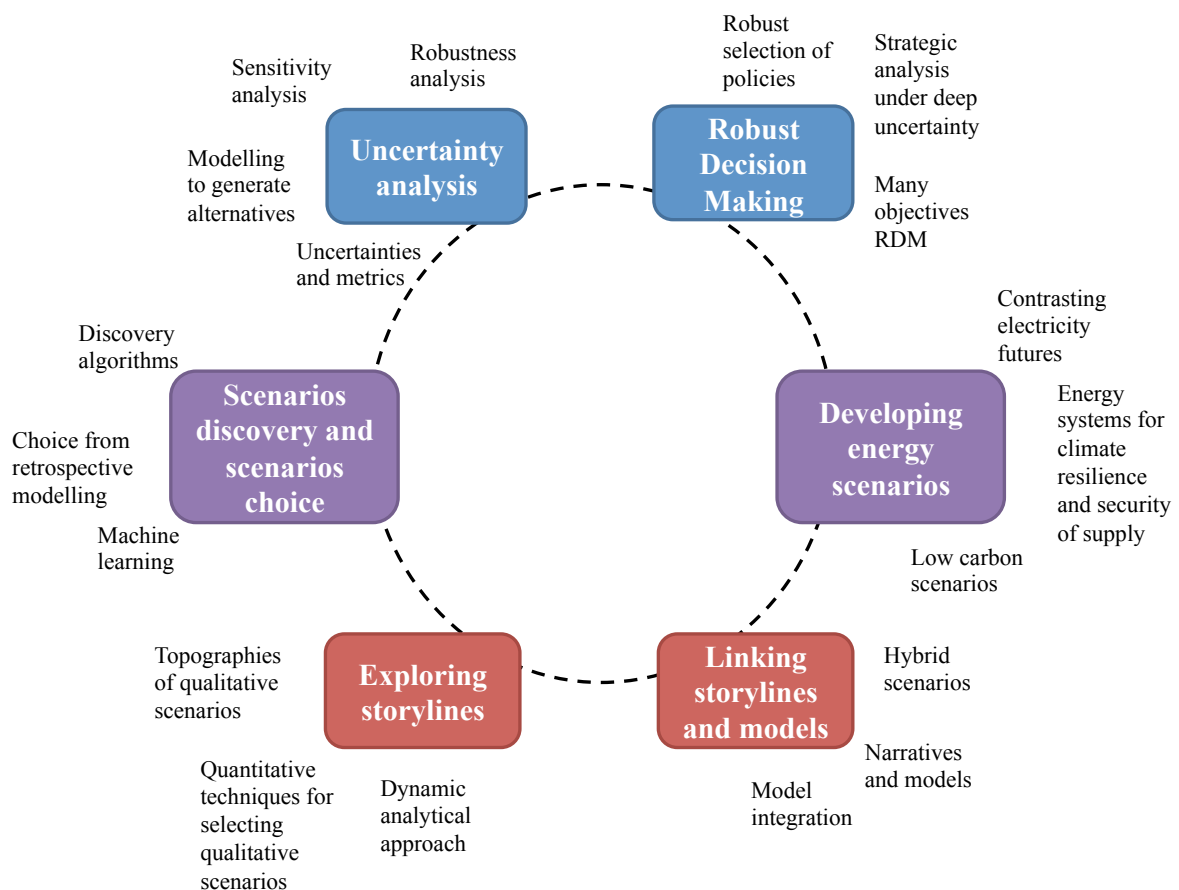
Sensitivity analysis

Robustness analysis

Uncertainty analysis

Modelling to generate alternatives

Uncertainties and metrics

Robust selection of policies

Strategic analysis under deep uncertainty

Robust Decision Making

Many objectives RDM

Contrasting electricity futures

Energy systems for climate resilience and security of supply

Developing energy scenarios

Low carbon scenarios

Discovery algorithms

Scenarios discovery and scenarios choice

Choice from retrospective modelling

Machine learning

Topographies of qualitative scenarios

Exploring storylines

Quantitative techniques for selecting qualitative scenarios

Dynamic analytical approach

Linking storylines and models

Hybrid scenarios

Narratives and models

Model integration